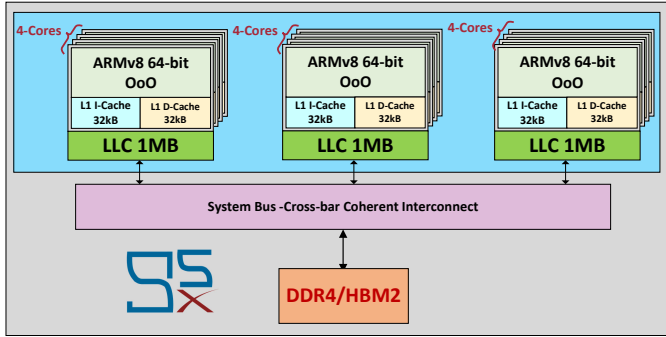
4-Cores
ARMv8 64-bit OoO
L1 I-Cache 32kB
L1 D-Cache 32kB
LLC 1MB

4-Cores
ARMv8 64-bit OoO
L1 I-Cache 32kB
L1 D-Cache 32kB
LLC 1MB

4-Cores
ARMv8 64-bit OoO
L1 I-Cache 32kB
L1 D-Cache 32kB
LLC 1MB

System Bus -Cross-bar Coherent Interconnect

DDR4/HBM2